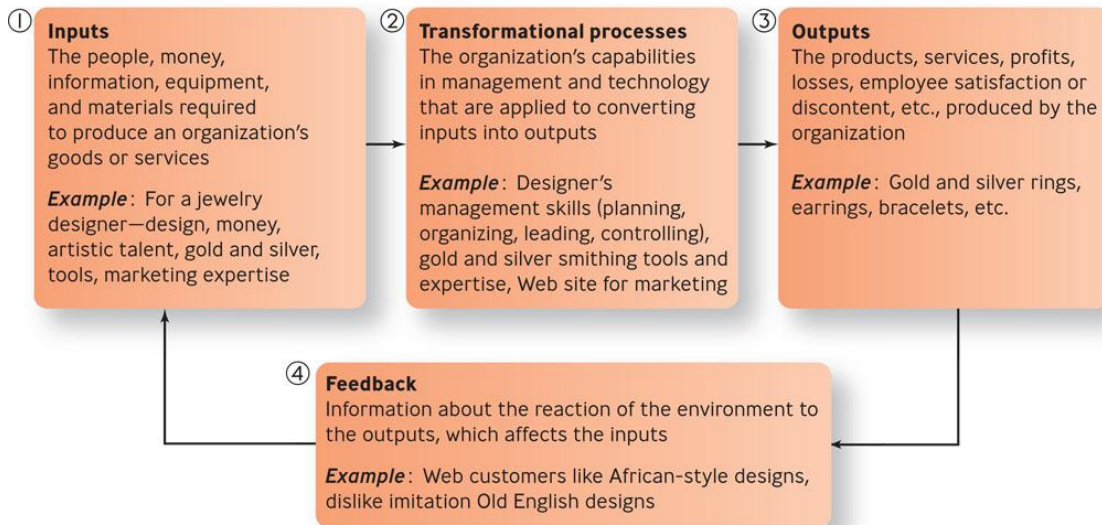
① Inputs
The people, money, information, equipment, and materials required to produce an organization's goods or services

Example: For a jewelry designer—design, money, artistic talent, gold and silver, tools, marketing expertise

② Transformational processes
The organization's capabilities in management and technology that are applied to converting inputs into outputs

Example: Designer's management skills (planning, organizing, leading, controlling), gold and silver smithing tools and expertise, Web site for marketing

③ Outputs
The products, services, profits, losses, employee satisfaction or discontent, etc., produced by the organization

Example: Gold and silver rings, earrings, bracelets, etc.

④ Feedback
Information about the reaction of the environment to the outputs, which affects the inputs

Example: Web customers like African-style designs, dislike imitation Old English designs